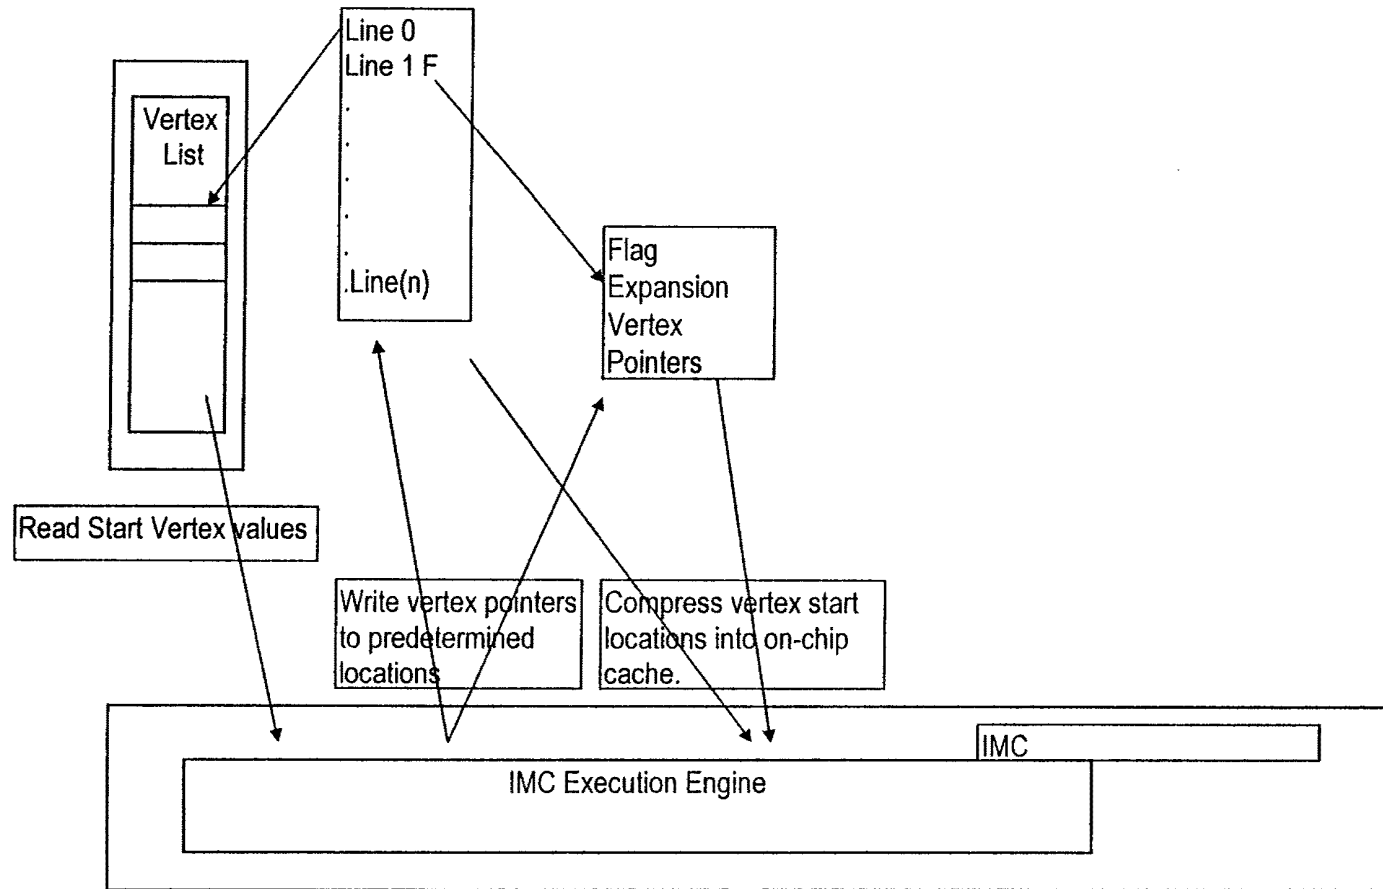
Vertex List

Line 0
Line 1 F
.
.
.
.
.
.Line(n)

Flag Expansion Vertex Pointers

Read Start Vertex values

Write vertex pointers to predetermined locations

Compress vertex start locations into on-chip cache.

IMC

IMC Execution Engine